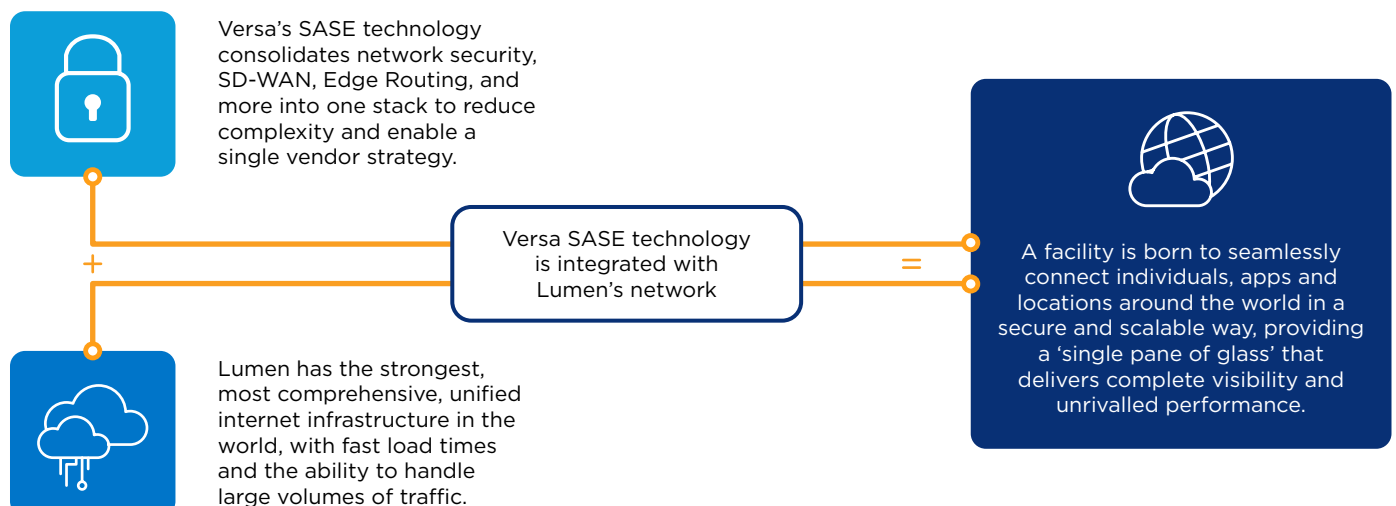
Versa's SASE technology consolidates network security, SD-WAN, Edge Routing, and more into one stack to reduce complexity and enable a single vendor strategy.

+

Lumen has the strongest, most comprehensive, unified internet infrastructure in the world, with fast load times and the ability to handle large volumes of traffic.

Versa SASE technology is integrated with Lumen's network

=

A facility is born to seamlessly connect individuals, apps and locations around the world in a secure and scalable way, providing a 'single pane of glass' that delivers complete visibility and unrivalled performance.